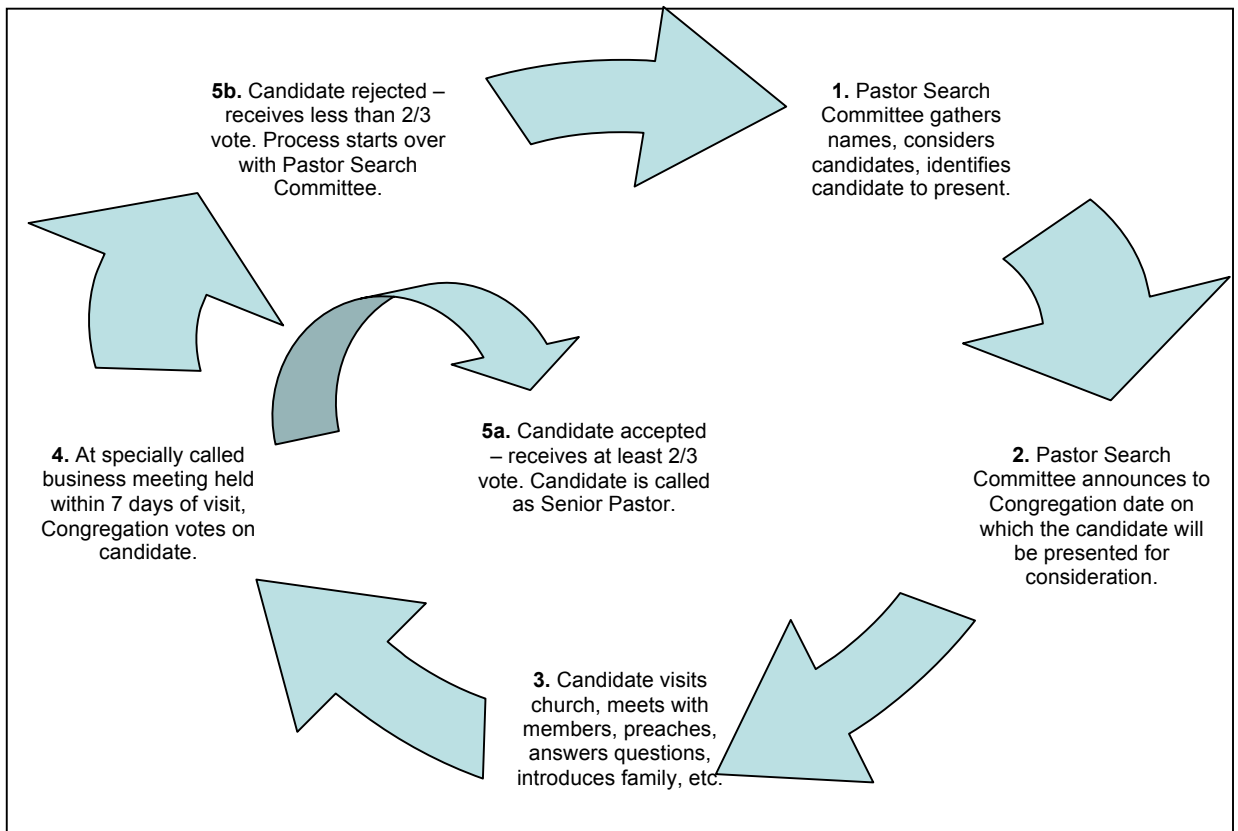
5b. Candidate rejected – receives less than 2/3 vote. Process starts over with Pastor Search Committee.

1. Pastor Search Committee gathers names, considers candidates, identifies candidate to present.

2. Pastor Search Committee announces to Congregation date on which the candidate will be presented for consideration.

3. Candidate visits church, meets with members, preaches, answers questions, introduces family, etc.

4. At specially called business meeting held within 7 days of visit, Congregation votes on candidate.

5a. Candidate accepted – receives at least 2/3 vote. Candidate is called as Senior Pastor.